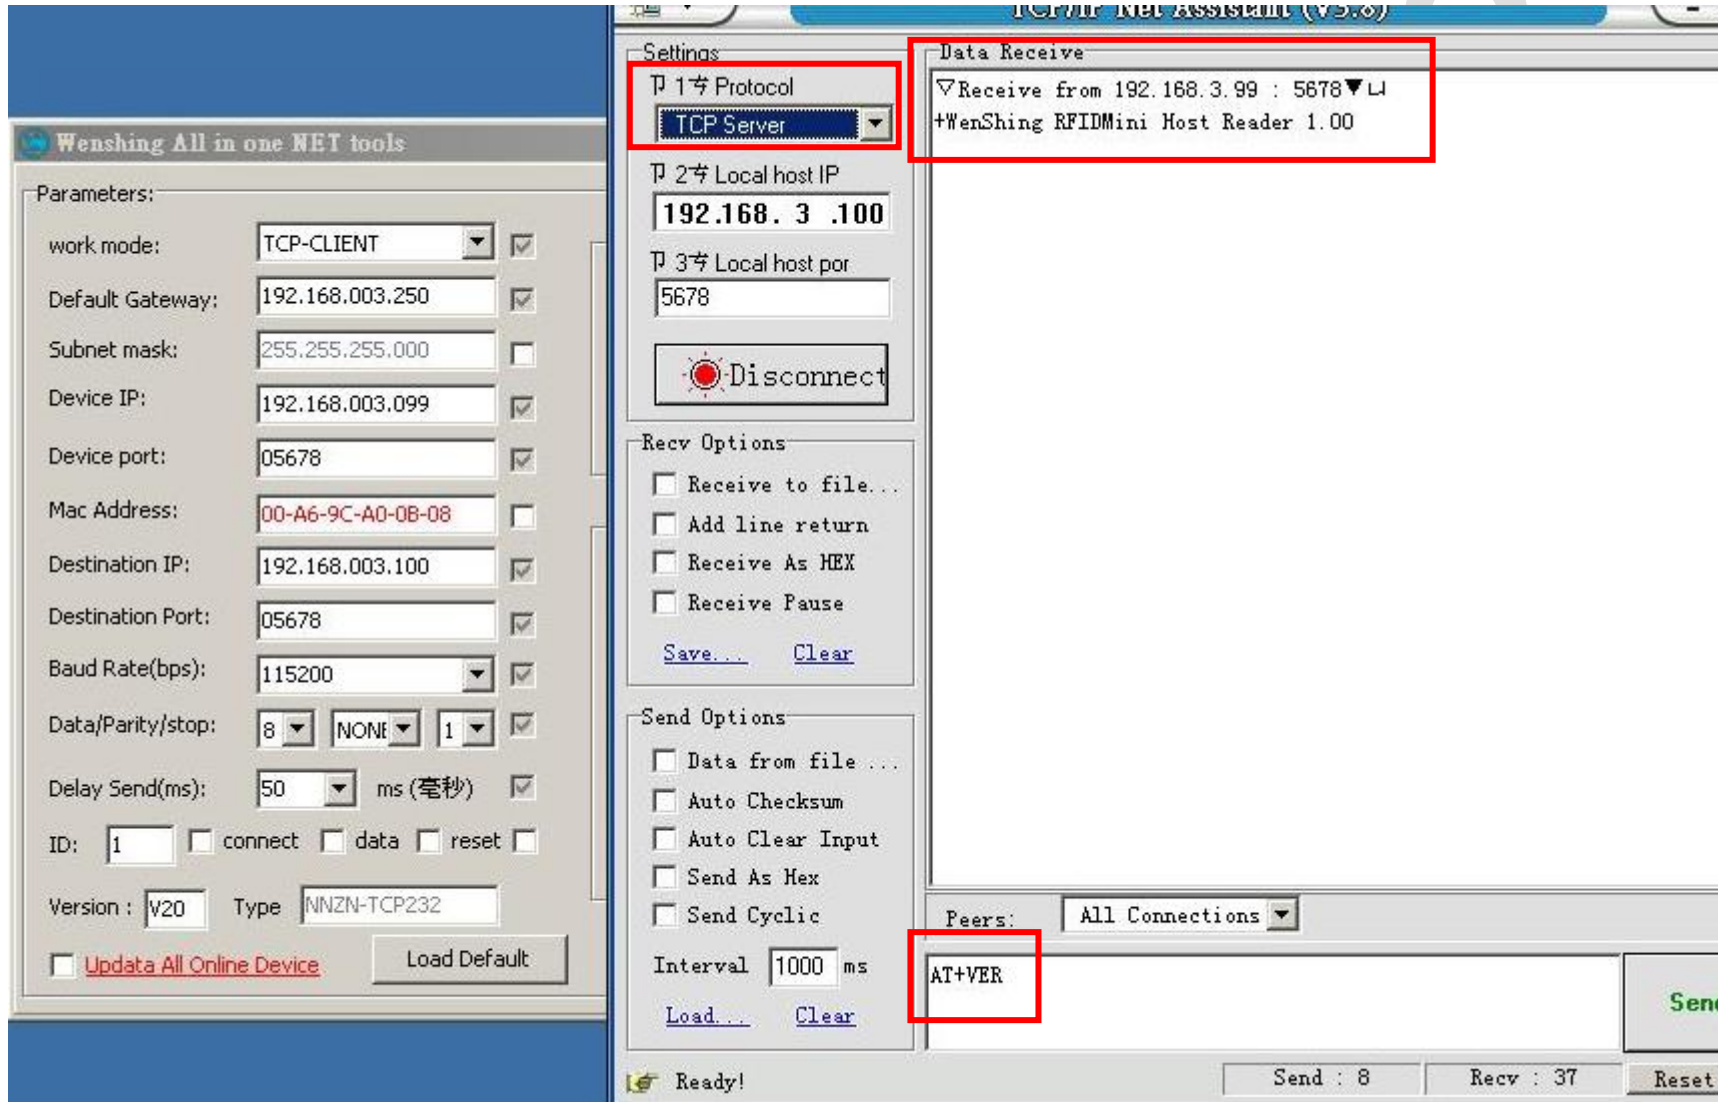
Wenshing All in one NET tools

Parameters:

work mode: TCP-CLIENT

Default Gateway: 192.168.003.250

Subnet mask: 255.255.255.000

Device IP: 192.168.003.099

Device port: 05678

Mac Address: 00-A6-9C-A0-0B-08

Destination IP: 192.168.003.100

Destination Port: 05678

Baud Rate(bps): 115200

Data/Parity/stop: 8 NONE 1

Delay Send(ms): 50 ms (毫秒)

ID: 1 connect data reset

Version : V20 Type NNZN-TCP232

Updata All Online Device Load Default

TCP/IP Net Assistant (V3.8)

Settings

(1) Protocol
TCP Server

(2) Local host IP
192.168. 3 .100

(3) Local host por
5678

Disconnect

Recv Options
Receive to file...
Add line return
Receive As HEX
Receive Pause
Save... Clear

Send Options
Data from file ...
Auto Checksum
Auto Clear Input
Send As Hex
Send Cyclic
Interval 1000 ms
Load... Clear

Data Receive
▽Receive from 192.168.3.99 : 5678▼
+WenShing RFIDMini Host Reader 1.00

Peers: All Connections

AT+VER

Send

Ready! Send : 8 Recv : 37 Reset